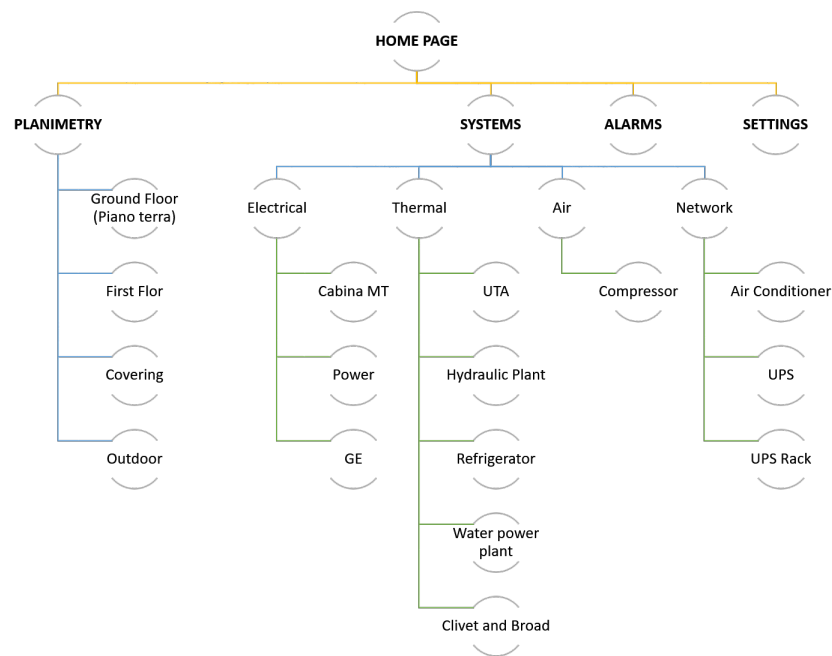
HOME PAGE

PLANIMETRY

SYSTEMS

ALARMS

SETTINGS

Ground Floor (Piano terra)

First Flor

Covering

Outdoor

Electrical

Cabina MT

Power

GE

Thermal

UTA

Hydraulic Plant

Refrigerator

Water power plant

Clivet and Broad

Air

Compressor

Network

Air Conditioner

UPS

UPS Rack